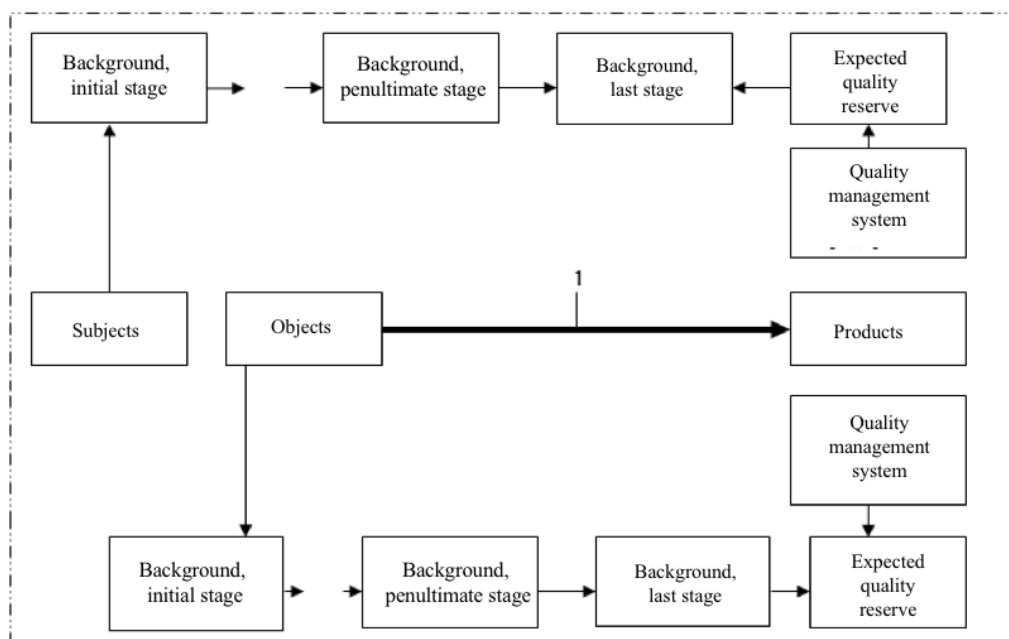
Background, initial stage

Background, penultimate stage

Background, last stage

Expected quality reserve

Quality management system

Subjects

Objects

1

Products

Quality management system

Background, initial stage

Background, penultimate stage

Background, last stage

Expected quality reserve